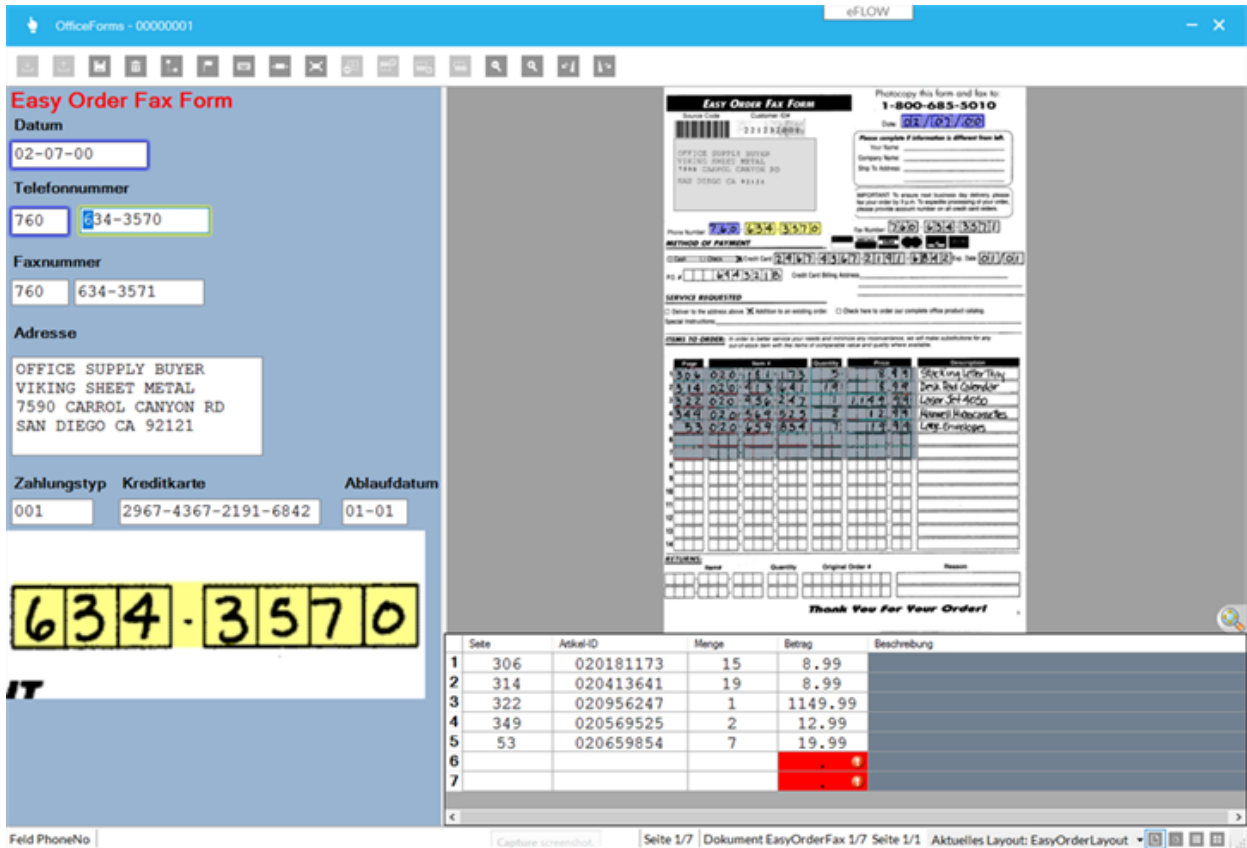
OfficeForms - 00000001

eFLOW

Easy Order Fax Form

Datum
02-07-00

Telefonnummer
760 634-3570

Faxnummer
760 634-3571

Adresse
OFFICE SUPPLY BUYER
VIKING SHEET METAL
7590 CARROL CANYON RD
SAN DIEGO CA 92121

Zahlungstyp Kreditkarte Ablaufdatum
001 2967-4367-2191-6842 01-01

634-3570

EASY ORDER FAX FORM

Photocopy this form and fax to:
1-800-685-5010

Date 02/07/00

Source Code Customer ID#

OFFICE SUPPLY BUYER
VIKING SHEET METAL
7590 CARROL CANYON RD
SAN DIEGO CA 92121

Please complete if information is different from left.
Your Name
Company Name
Ship To Address

Phone Number 760 634 3570
Fax Number 760 634 3571

METHOD OF PAYMENT

Cash Check Credit Card 2967 4367 2191 6842 Exp. Date 01/01

P.O. # 443216 Credit Card Billing Address

SERVICE REQUESTED

Deliver to the address above Addition to an existing order Check here to order our complete office product catalog
Special Instructions

ITEMS TO ORDER:

| Page | Item # | Quantity | Price | Description |
|---|---|---|---|---|
| 306 | 020181173 | 15 | 8.99 | Stacking Letter Tray |
| 314 | 020413641 | 19 | 8.99 | Desk Pad Calendar |
| 322 | 020956247 | 1 | 1149.99 | Laser Jet 4050 |
| 349 | 020569525 | 2 | 12.99 | Maxwell Microcassettes |
| 53 | 020659854 | 7 | 19.99 | Large Envelopes |

RETURNS:
Item# Quantity Original Order # Reason

Thank You For Your Order!

| | Seite | Artikel-ID | Menge | Betrag | Beschreibung |
|---|---|---|---|---|---|
| 1 | 306 | 020181173 | 15 | 8.99 | |
| 2 | 314 | 020413641 | 19 | 8.99 | |
| 3 | 322 | 020956247 | 1 | 1149.99 | |
| 4 | 349 | 020569525 | 2 | 12.99 | |
| 5 | 53 | 020659854 | 7 | 19.99 | |
| 6 | | | | . | |
| 7 | | | | . | |

Feld PhoneNo Capture screenshot Seite 1/7 Dokument EasyOrderFax 1/7 Seite 1/1 Aktuelles Layout: EasyOrderLayout